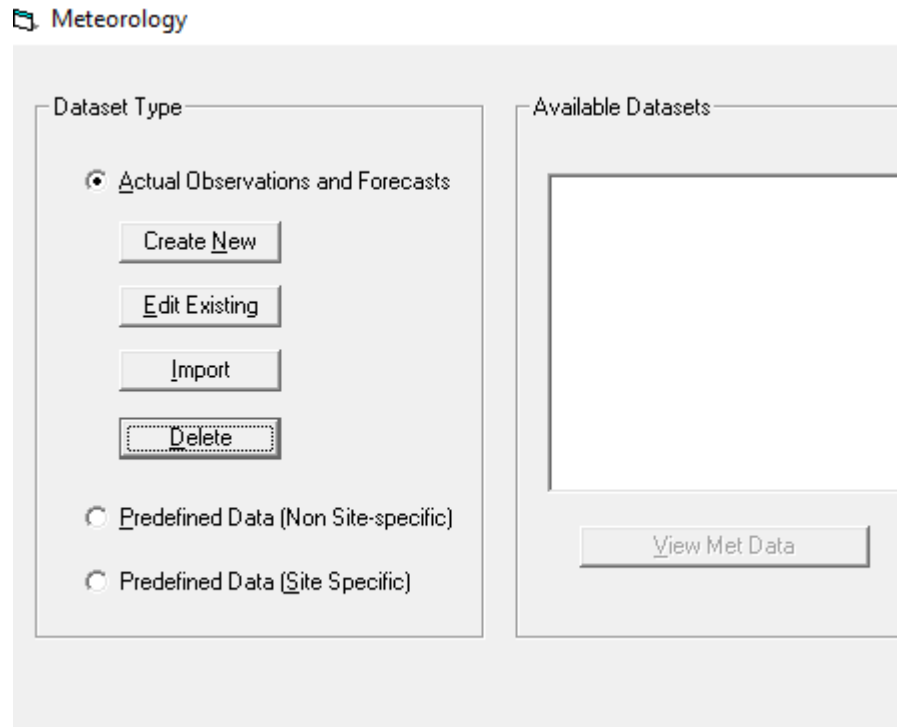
Meteorology

Dataset Type

Actual Observations and Forecasts

Create New

Edit Existing

Import

Delete

Predefined Data (Non Site-specific)

Predefined Data (Site Specific)

Available Datasets

View Met Data